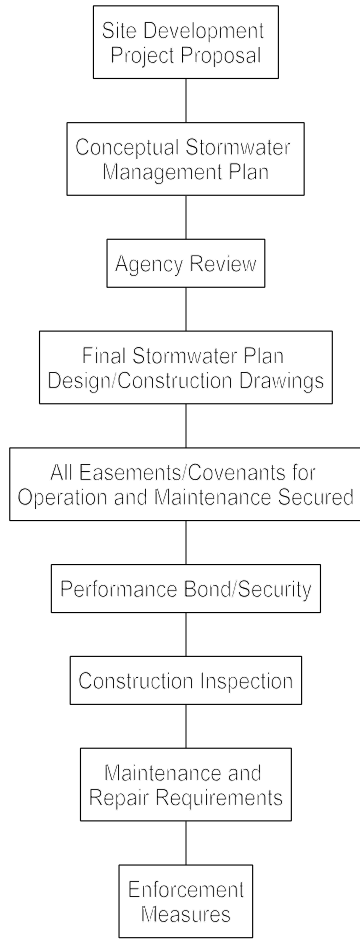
Site Development Project Proposal

Conceptual Stormwater Management Plan

Agency Review

Final Stormwater Plan Design/Construction Drawings

All Easements/Covenants for Operation and Maintenance Secured

Performance Bond/Security

Construction Inspection

Maintenance and Repair Requirements

Enforcement Measures